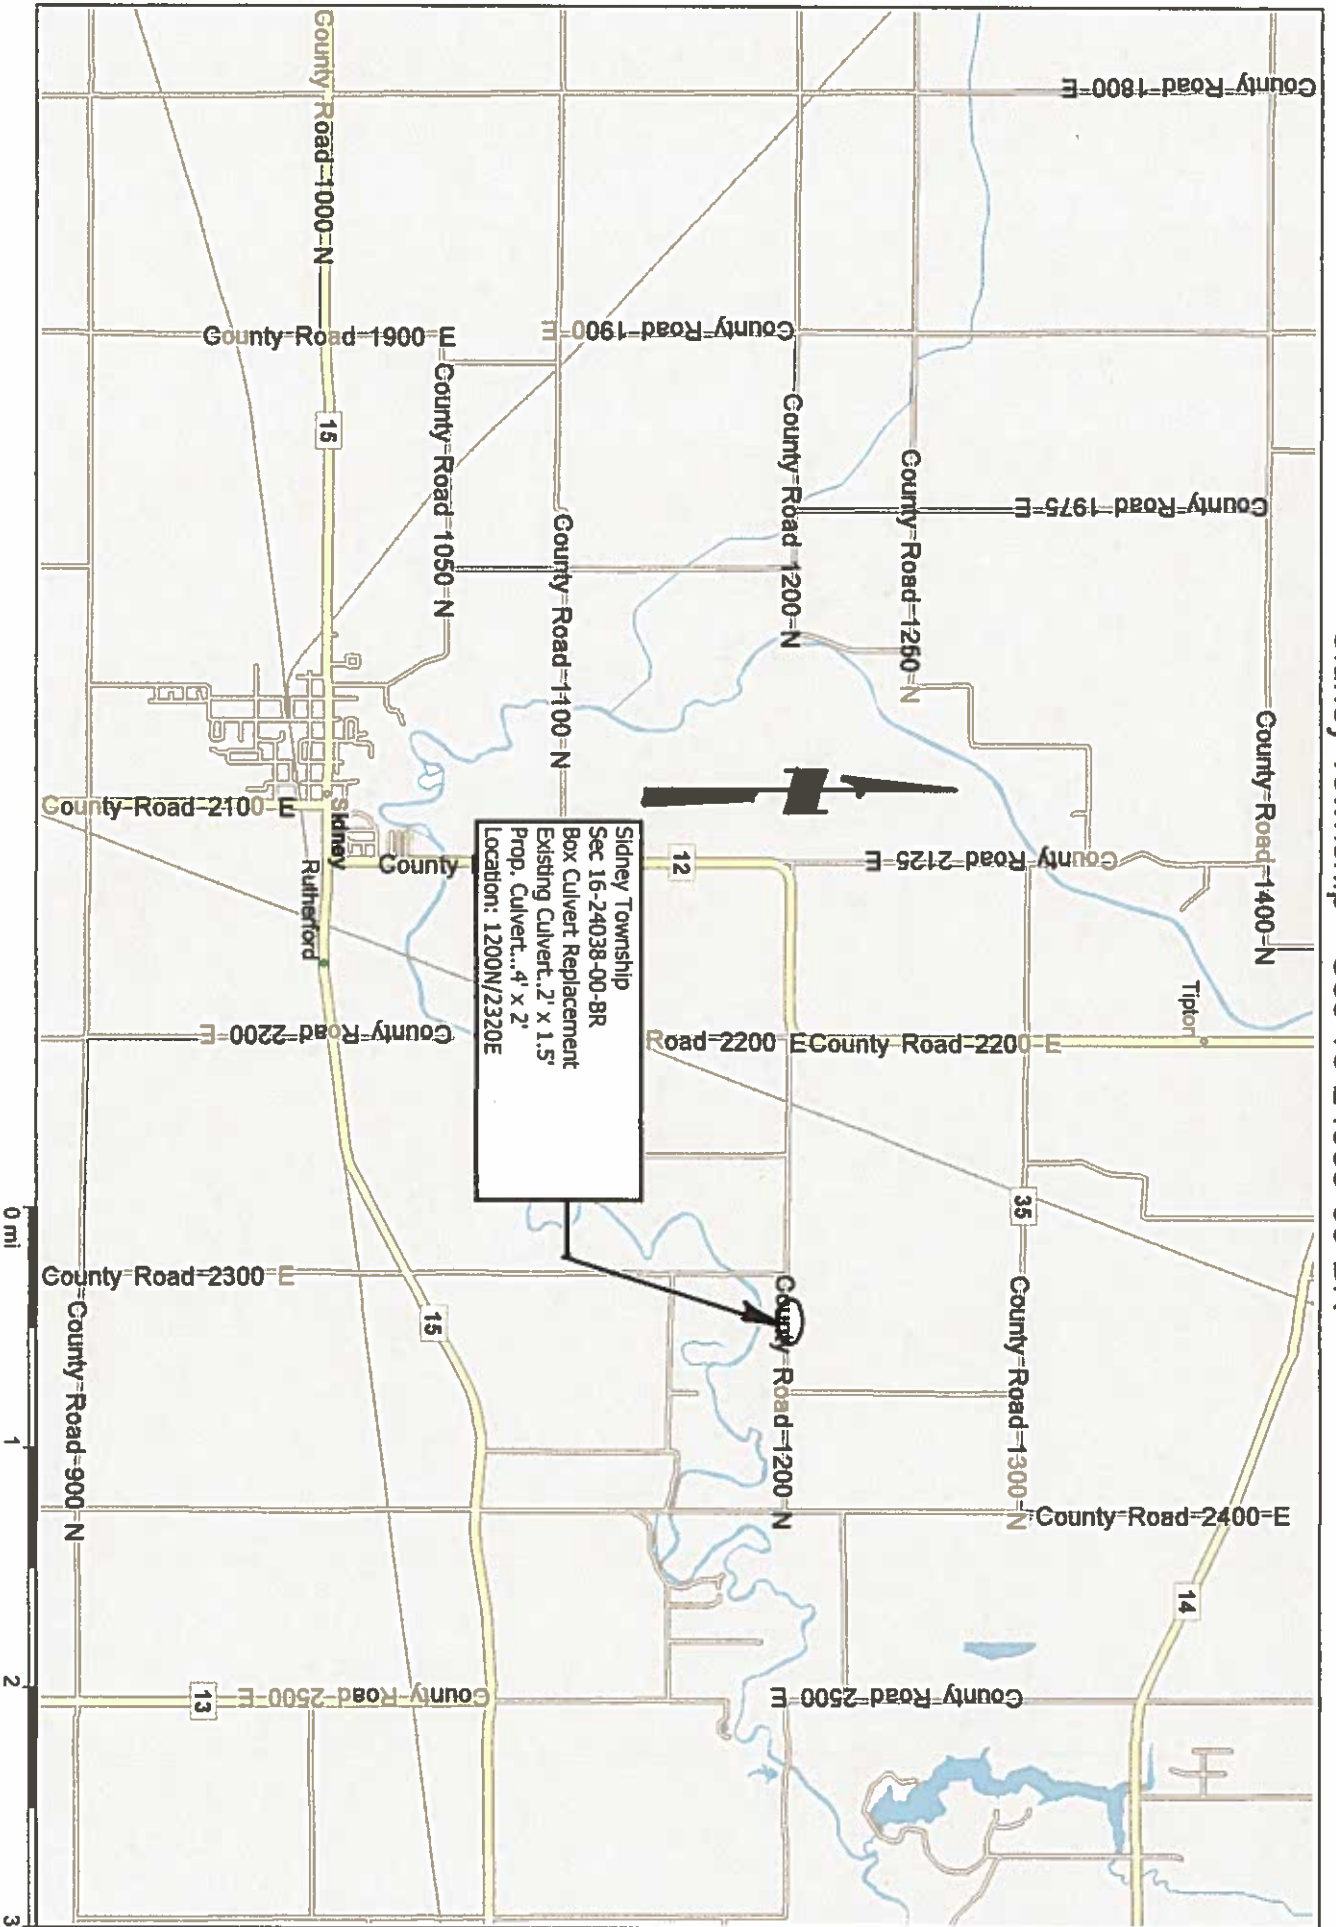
County Road 1800 E
County Road 1000 N
County Road 1900 E
County Road 1900 E
15
County Road 1050 N
County Road 1100 N
County Road 1200 N
County Road 1250 N
County Road 1975 E
County Road 1400 N
County Road 2100 E
Sidney
Rutherford
County
12
County Road 2125 E
Sidney Township
Sec 16-24038-00-BR
Box Culvert Replacement
Existing Culvert..2' x 1.5'
Prop. Culvert...4' x 2'
Location: 1200N/2320E
Tipton
County Road 2200 E
Road 2200 E County Road 2200 E
35
County Road 2300 E
15
County Road 1200 N
County Road 1300 N
County Road 2400 E
County Road 900 N
14
13
County Road 2500 E
County Road 2500 E
0 mi
1
2
3